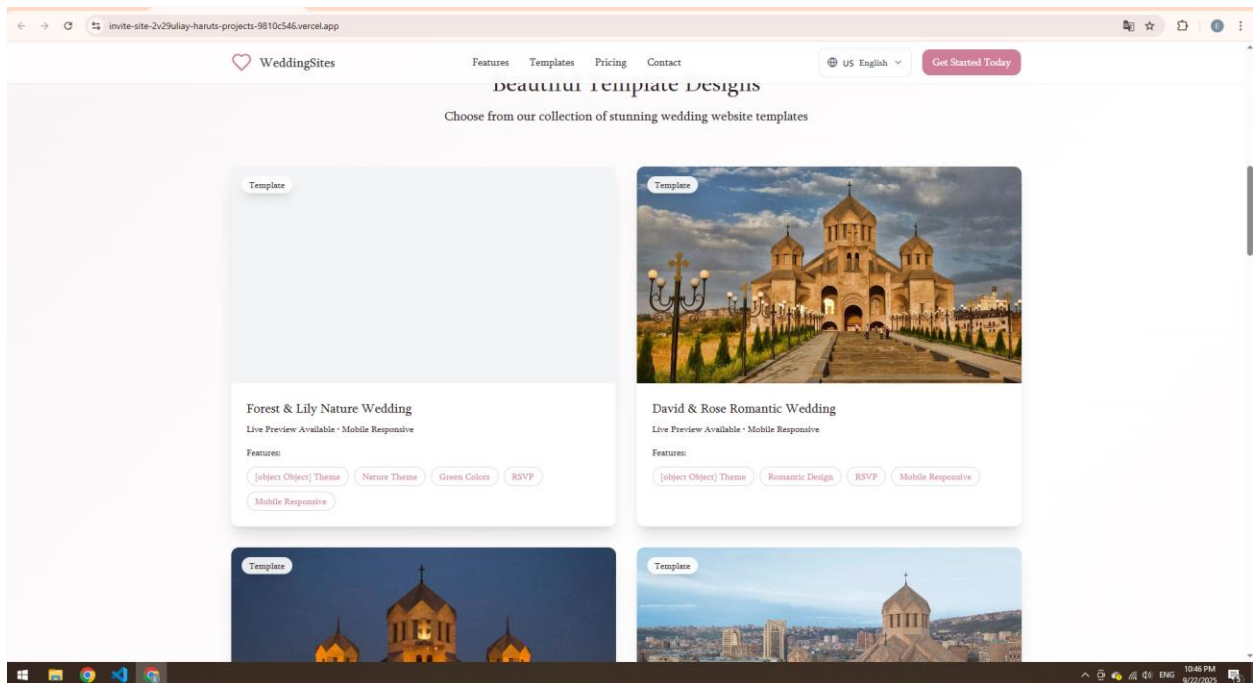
invite-site-2v29uliay-haruts-projects-9810c546.vercel.app

WeddingSites

Features Templates Pricing Contact

US English

Get Started Today

Beautiful Template Designs

Choose from our collection of stunning wedding website templates

Template

Forest & Lily Nature Wedding

Live Preview Available • Mobile Responsive

Features:

[object Object] Theme Nature Theme Green Colors RSVP Mobile Responsive

Template

David & Rose Romantic Wedding

Live Preview Available • Mobile Responsive

Features:

[object Object] Theme Romantic Design RSVP Mobile Responsive

Template

Template

ENG 10:46 PM 9/22/2025